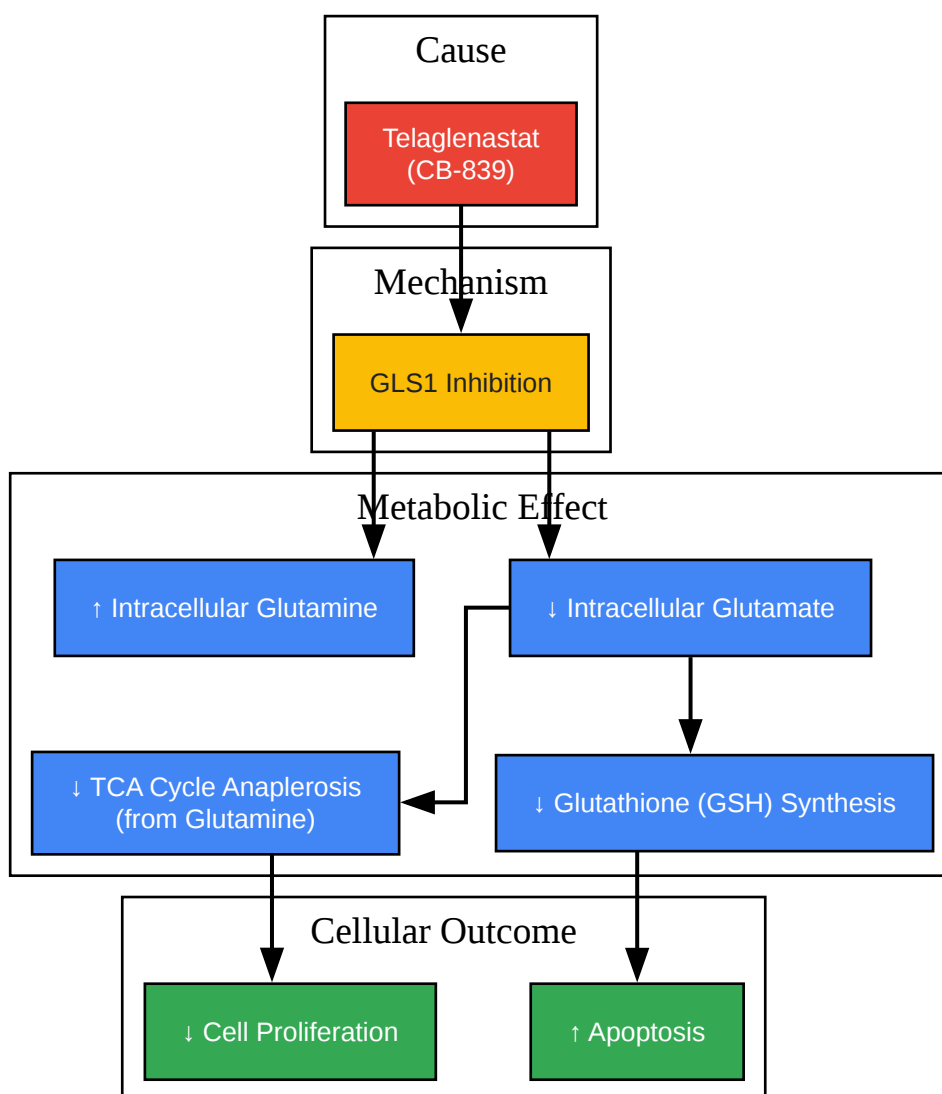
Cause

Telaglenastat (CB-839)

Mechanism

GLS1 Inhibition

Metabolic Effect

↑ Intracellular Glutamine

↓ Intracellular Glutamate

↓ TCA Cycle Anaplerosis (from Glutamine)

↓ Glutathione (GSH) Synthesis

Cellular Outcome

↓ Cell Proliferation

↑ Apoptosis